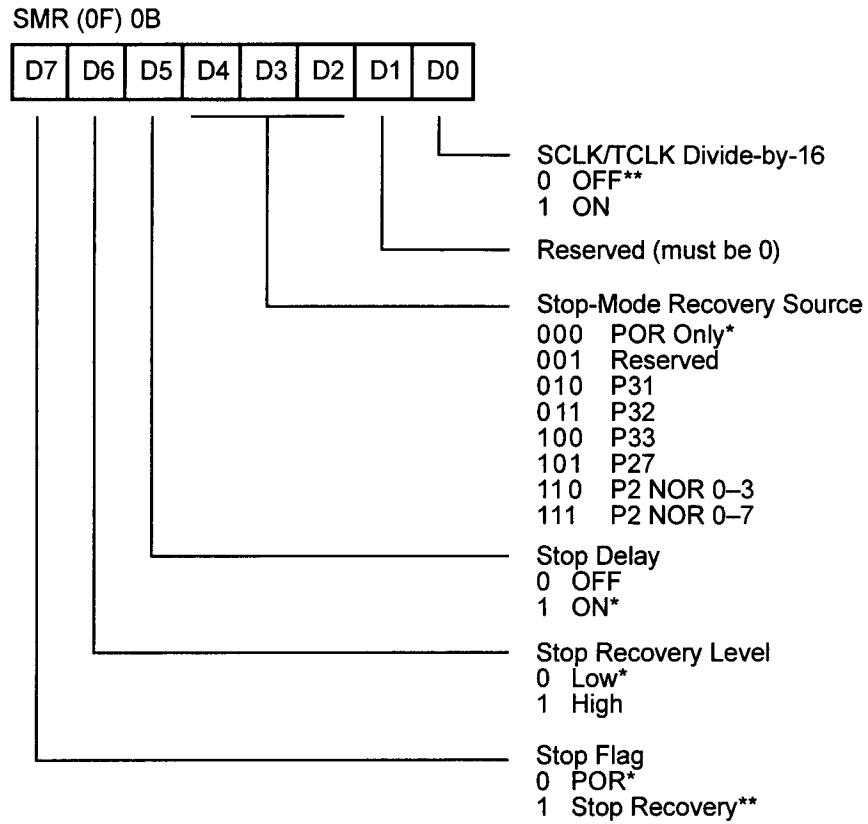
SMR (0F) 0B

| D7 | D6 | D5 | D4 | D3 | D2 | D1 | D0 |
|---|---|---|---|---|---|---|---|

SCLK/TCLK Divide-by-16
0 OFF**
1 ON

Reserved (must be 0)

Stop-Mode Recovery Source
000 POR Only*
001 Reserved
010 P31
011 P32
100 P33
101 P27
110 P2 NOR 0–3
111 P2 NOR 0–7

Stop Delay
0 OFF
1 ON*

Stop Recovery Level
0 Low*
1 High

Stop Flag
0 POR*
1 Stop Recovery**